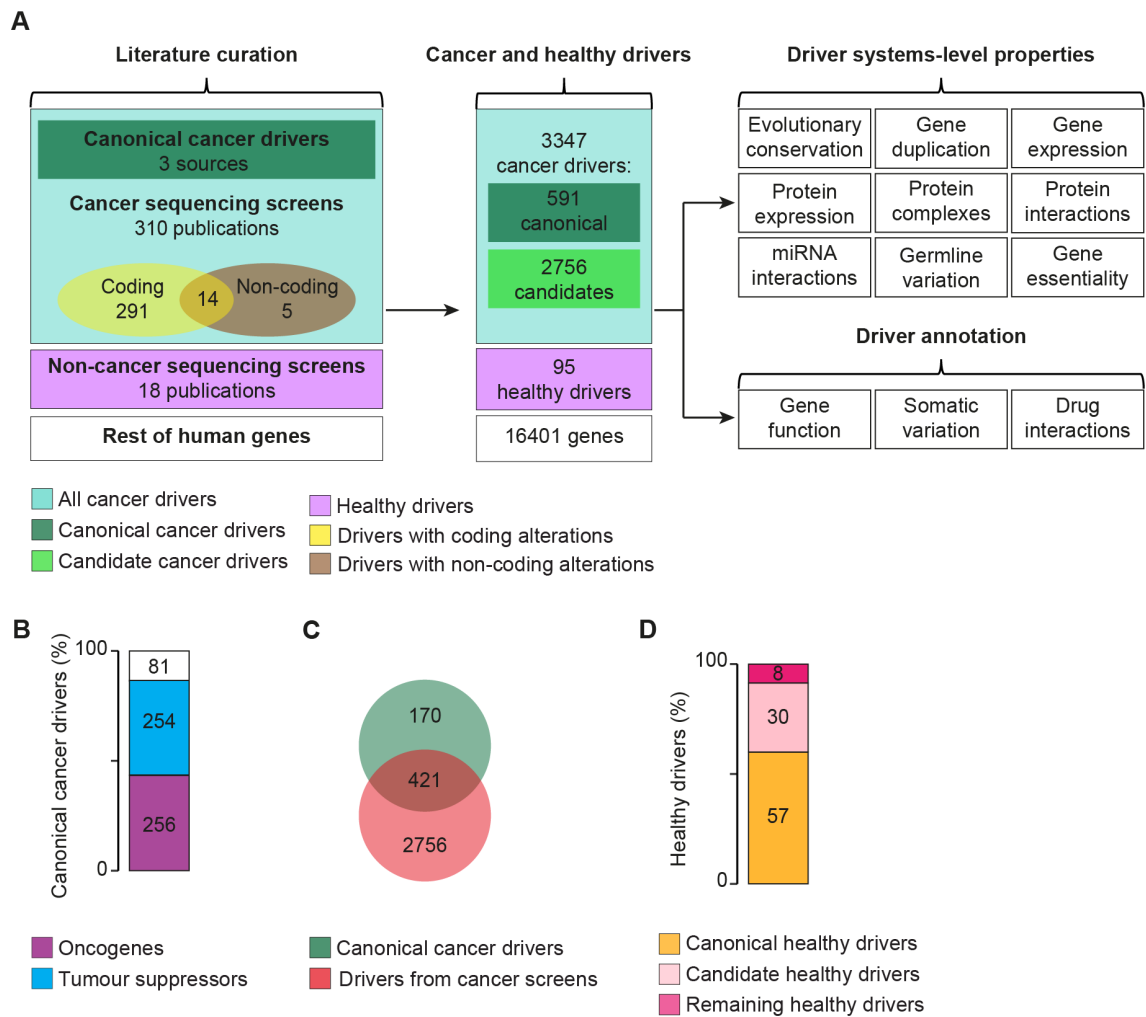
A

Literature curation

Canonical cancer drivers
3 sources

Cancer sequencing screens
310 publications

Coding
291

14

Non-coding
5

Non-cancer sequencing screens
18 publications

Rest of human genes

Cancer and healthy drivers

3347
cancer drivers:

591
canonical

2756
candidates

95
healthy drivers

16401 genes

Driver systems-level properties

| Evolutionary conservation | Gene duplication | Gene expression |
|---|---|---|
| Protein expression | Protein complexes | Protein interactions |
| miRNA interactions | Germline variation | Gene essentiality |

Driver annotation

| Gene function | Somatic variation | Drug interactions |
|---|---|---|

All cancer drivers
Canonical cancer drivers
Candidate cancer drivers
Healthy drivers
Drivers with coding alterations
Drivers with non-coding alterations

B

Canonical cancer drivers (%)
100
0
81
254
256

Oncogenes
Tumour suppressors

C

170
421
2756

Canonical cancer drivers
Drivers from cancer screens

D

Healthy drivers (%)
100
0
8
30
57

Canonical healthy drivers
Candidate healthy drivers
Remaining healthy drivers